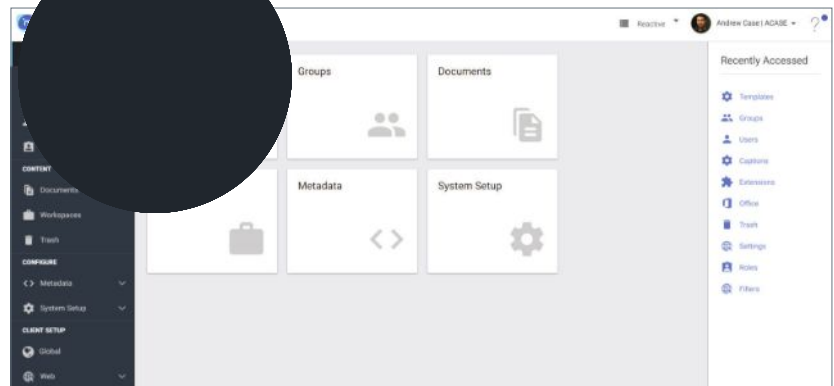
Reactive

Andrew Case | ACASE

?

Groups

Documents

Metadata

System Setup

Recently Accessed

Templates

Groups

Users

Captions

Extensions

Office

Trash

Settings

Roles

Filters

CONTENT

Documents

Workspaces

Trash

CONFIGURE

Metadata

System Setup

CLIENT SETUP

Global

Web